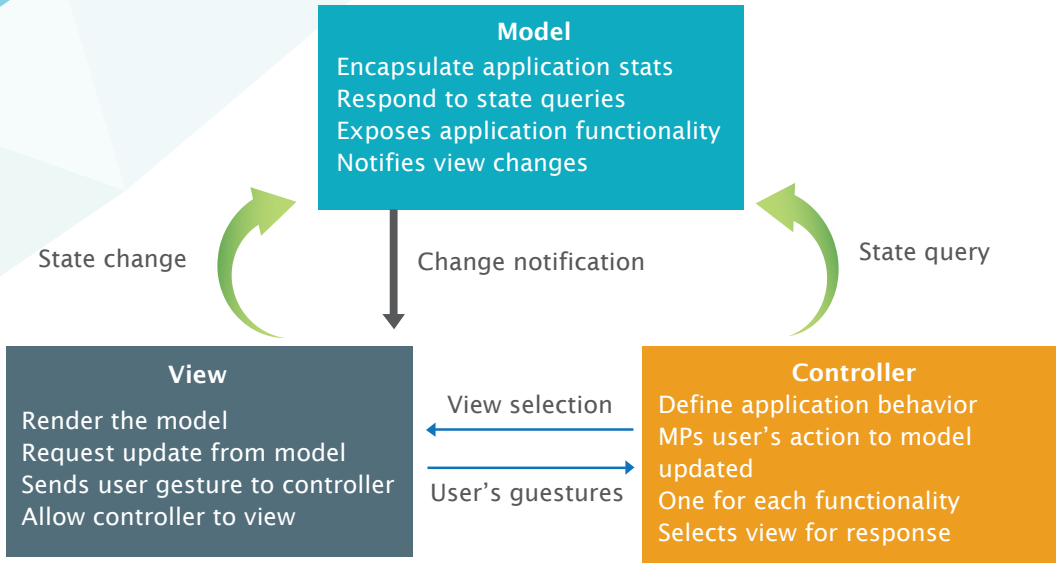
Model
Encapsulate application stats
Respond to state queries
Exposes application functionality
Notifies view changes

State change

Change notification

State query

View
Render the model
Request update from model
Sends user gesture to controller
Allow controller to view

View selection

User's guestures

Controller
Define application behavior
MPs user's action to model updated
One for each functionality
Selects view for response